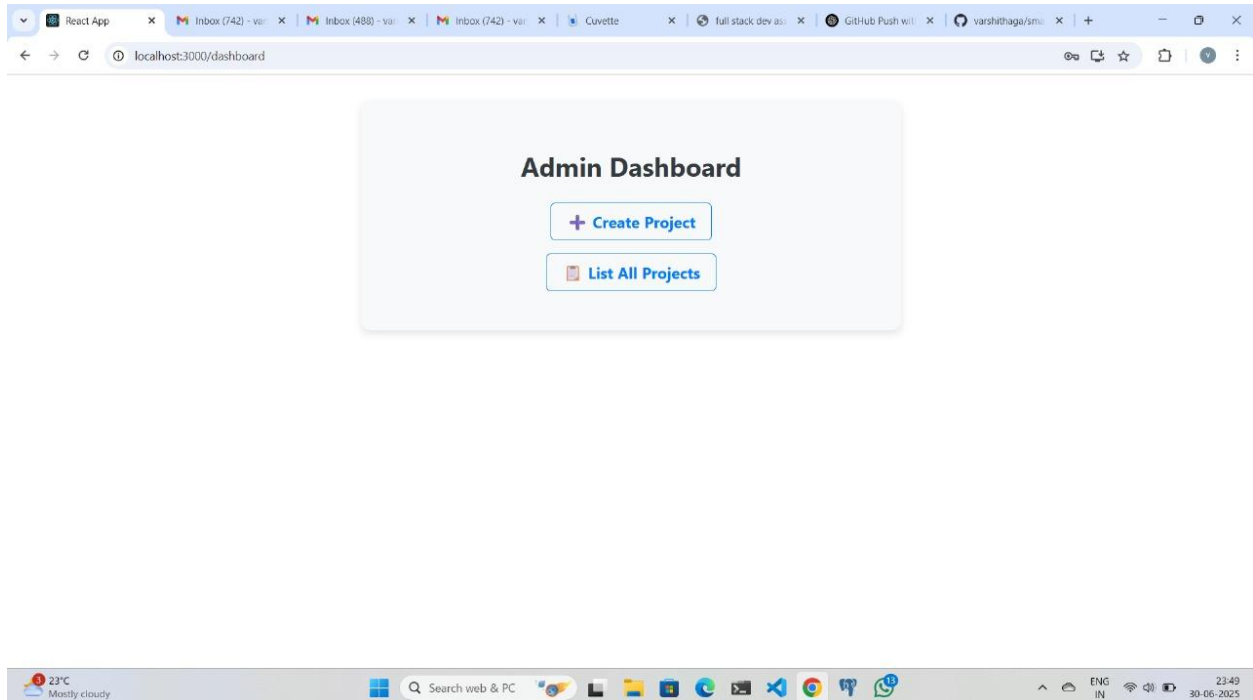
React App
Inbox (742) - var
Inbox (488) - var
Inbox (742) - var
Cuvette
full stack dev as
GitHub Push wit
varshithaga/sm
localhost:3000/dashboard

Admin Dashboard

+ Create Project

List All Projects

23°C
Mostly cloudy
Search web & PC
ENG
IN
23:49
30-06-2025